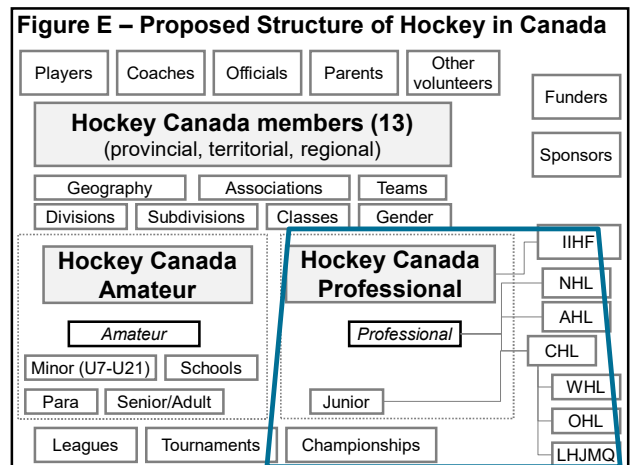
Figure E – Proposed Structure of Hockey in Canada

Players
Coaches
Officials
Parents
Other volunteers

Funders

Hockey Canada members (13)
(provincial, territorial, regional)

Sponsors

Geography
Associations
Teams
Divisions
Subdivisions
Classes
Gender

Hockey Canada Amateur

Hockey Canada Professional

IIHF
NHL
AHL

Amateur

Professional

CHL

Minor (U7-U21)
Schools

WHL

Para
Senior/Adult

Junior

OHL

Leagues
Tournaments
Championships

LHJMQ